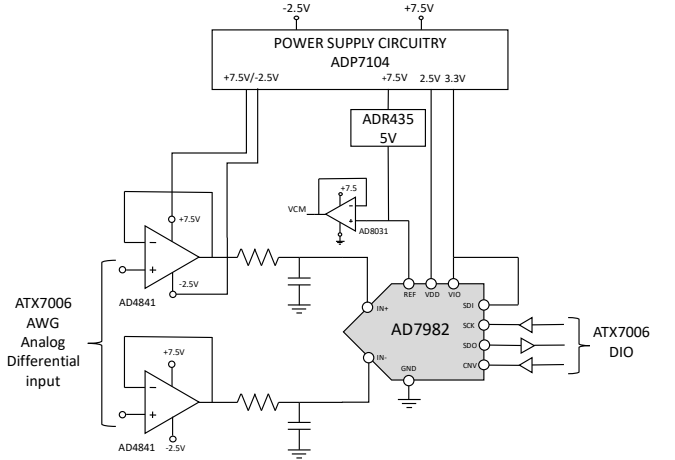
-2.5V
+7.5V
POWER SUPPLY CIRCUITRY
ADP7104
+7.5V/-2.5V
+7.5V
2.5V
3.3V
ADR435
5V
+7.5
VCM
AD8031
+7.5V
-2.5V
AD4841
REF
VDD
VIO
SDI
SCK
SDO
CNV
IN+
AD7982
IN-
GND
ATX7006
AWG
Analog
Differential
input
ATX7006
DIO
+7.5V
AD4841
-2.5V